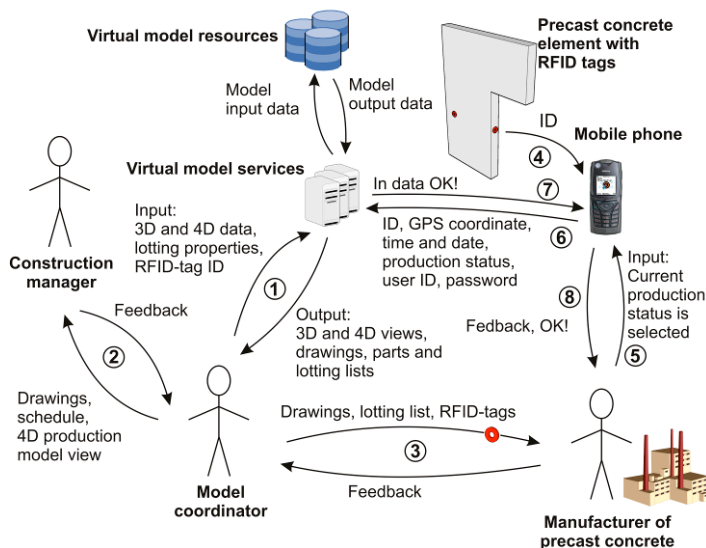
Virtual model resources

Precast concrete element with RFID tags

Model input data

Model output data

ID

Mobile phone

Virtual model services

4

In data OK!

7

Input: 3D and 4D data, lotting properties, RFID-tag ID

ID, GPS coordinate, time and date, production status, user ID, password

6

Construction manager

1

Input: Current production status is selected

Feedback

Output: 3D and 4D views, drawings, parts and lotting lists

8

Fedback, OK!

2

5

Drawings, schedule, 4D production model view

Drawings, lotting list, RFID-tags

3

Feedback

Model coordinator

Manufacturer of precast concrete